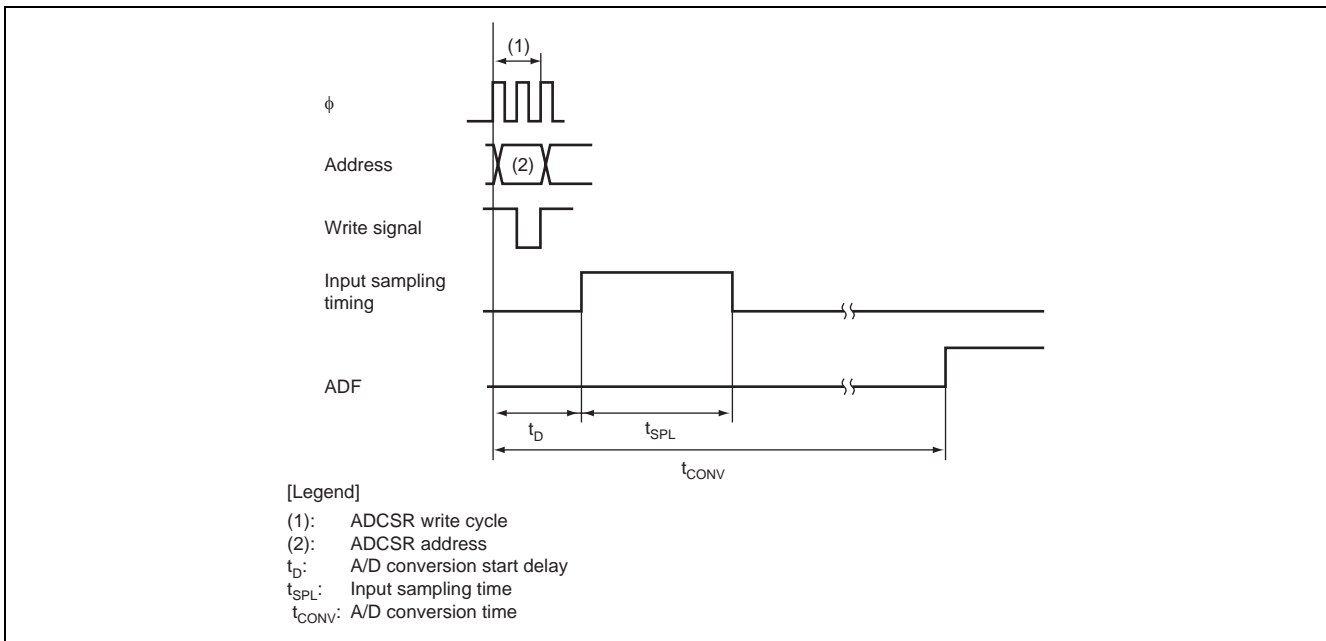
(1)

$\phi$

Address

(2)

Write signal

Input sampling timing

ADF

$t_D$

$t_{SPL}$

$t_{CONV}$

[Legend]

(1): ADCSR write cycle
(2): ADCSR address
$t_D$: A/D conversion start delay
$t_{SPL}$: Input sampling time
$t_{CONV}$: A/D conversion time